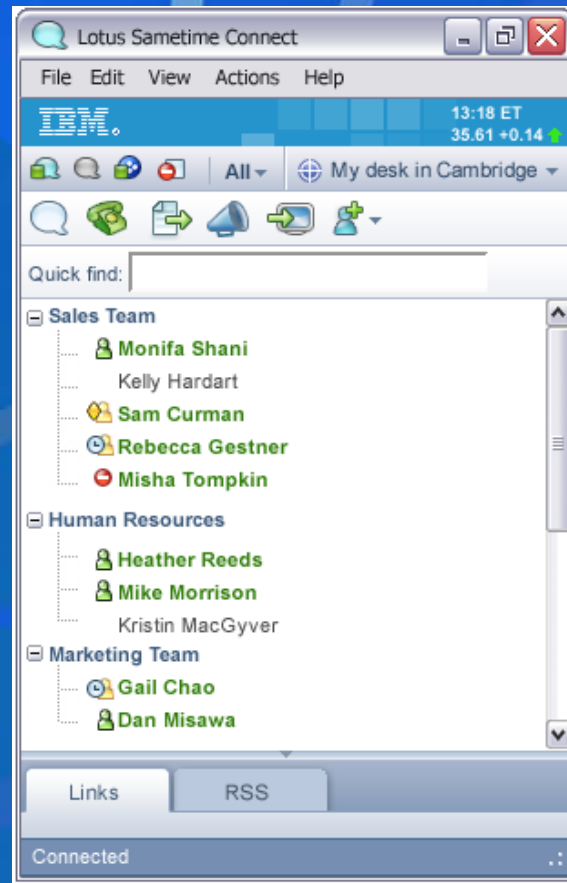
Lotus Sametime Connect

File Edit View Actions Help

IBM.

13:18 ET
35.61 +0.14

All

My desk in Cambridge

Quick find:

Sales Team
Monifa Shani
Kelly Hardart
Sam Curman
Rebecca Gestner
Misha Tompkin

Human Resources
Heather Reeds
Mike Morrison
Kristin MacGyver

Marketing Team
Gail Chao
Dan Misawa

Links
RSS

Connected